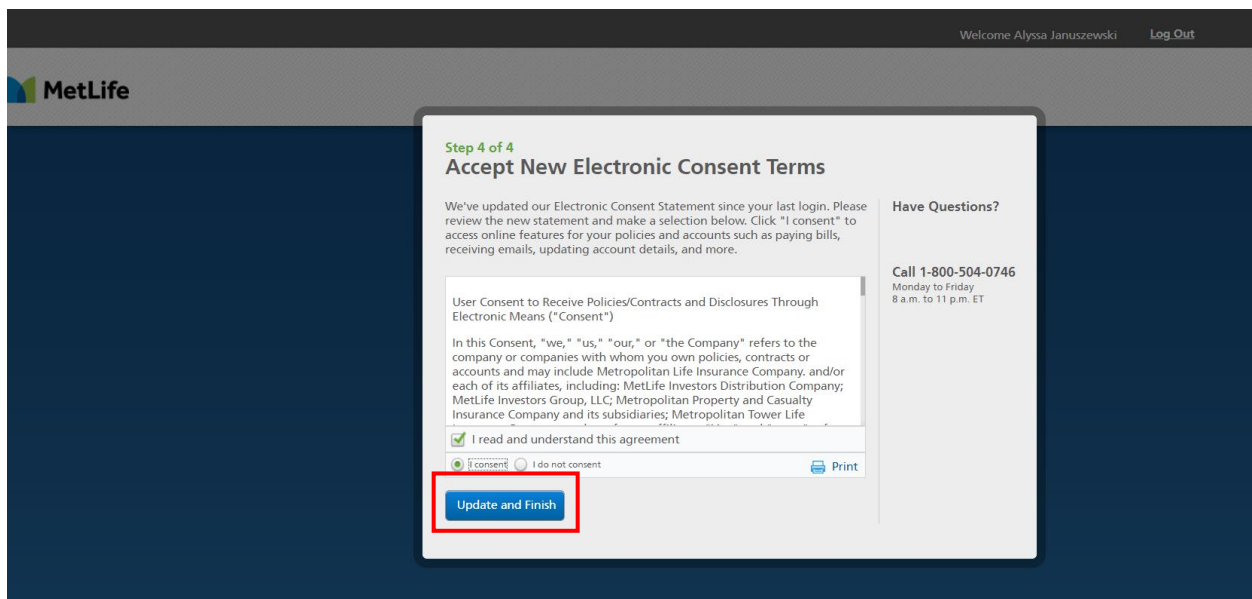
Welcome Alyssa Januszewski Log Out

MetLife

Step 4 of 4
Accept New Electronic Consent Terms

We've updated our Electronic Consent Statement since your last login. Please review the new statement and make a selection below. Click "I consent" to access online features for your policies and accounts such as paying bills, receiving emails, updating account details, and more.

User Consent to Receive Policies/Contracts and Disclosures Through Electronic Means ("Consent")

In this Consent, "we," "us," "our," or "the Company" refers to the company or companies with whom you own policies, contracts or accounts and may include Metropolitan Life Insurance Company. and/or each of its affiliates, including: MetLife Investors Distribution Company; MetLife Investors Group, LLC; Metropolitan Property and Casualty Insurance Company and its subsidiaries; Metropolitan Tower Life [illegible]

I read and understand this agreement

I consent I do not consent Print

Update and Finish

Have Questions?

Call 1-800-504-0746
Monday to Friday
8 a.m. to 11 p.m. ET